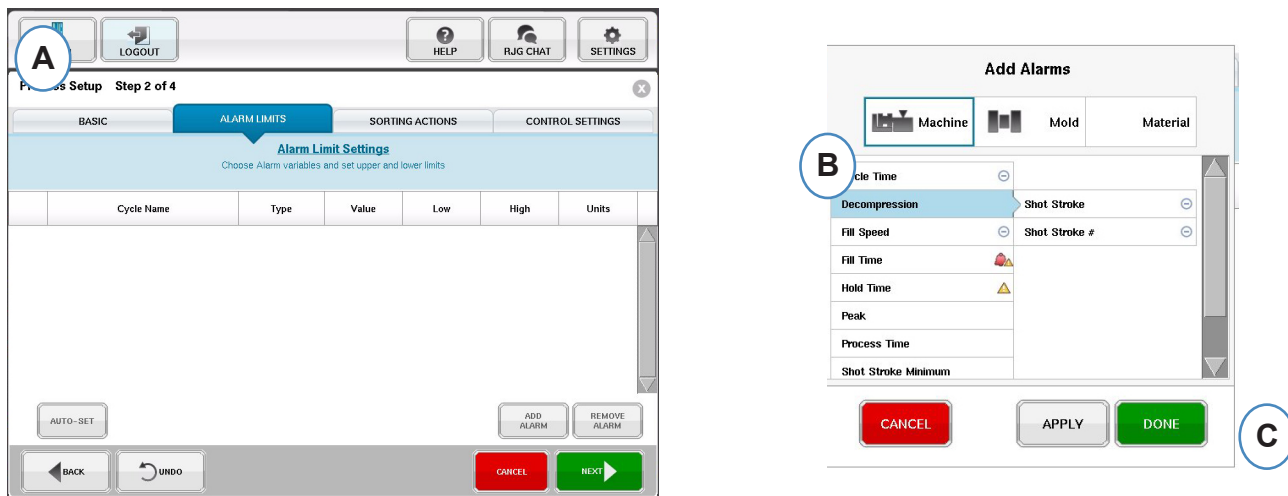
A

LOGOUT

HELP

RJG CHAT

SETTINGS

P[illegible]ss Setup Step 2 of 4

BASIC

ALARM LIMITS

SORTING ACTIONS

CONTROL SETTINGS

Alarm Limit Settings

Choose Alarm variables and set upper and lower limits

| | Cycle Name | Type | Value | Low | High | Units |
|---|---|---|---|---|---|---|

AUTO-SET

ADD ALARM

REMOVE ALARM

BACK

UNDO

CANCEL

NEXT

Add Alarms

Machine

Mold

Material

B

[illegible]cle Time

Decompression

Fill Speed

Fill Time

Hold Time

Peak

Process Time

Shot Stroke Minimum

Shot Stroke

Shot Stroke #

CANCEL

APPLY

DONE

C